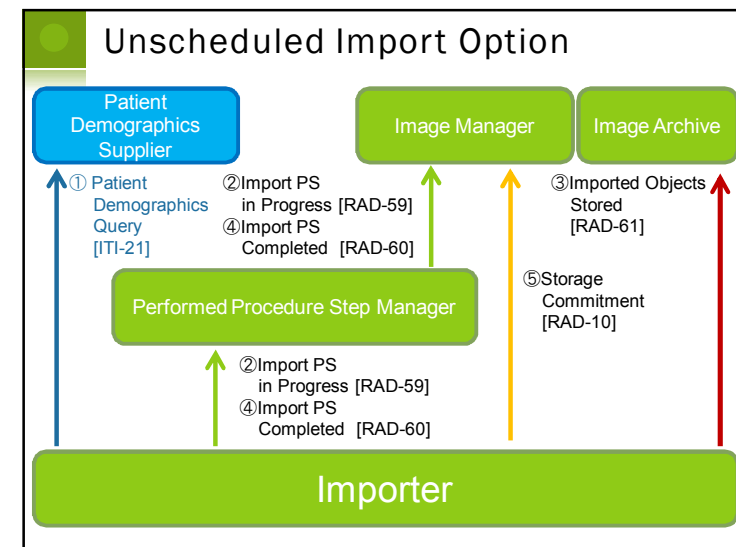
Unscheduled Import Option

Patient Demographics Supplier

Image Manager

Image Archive

① Patient Demographics Query [ITI-21]

②Import PS in Progress [RAD-59]
④Import PS Completed [RAD-60]

③Imported Objects Stored [RAD-61]

Performed Procedure Step Manager

⑤Storage Commitment [RAD-10]

②Import PS in Progress [RAD-59]
④Import PS Completed [RAD-60]

Importer